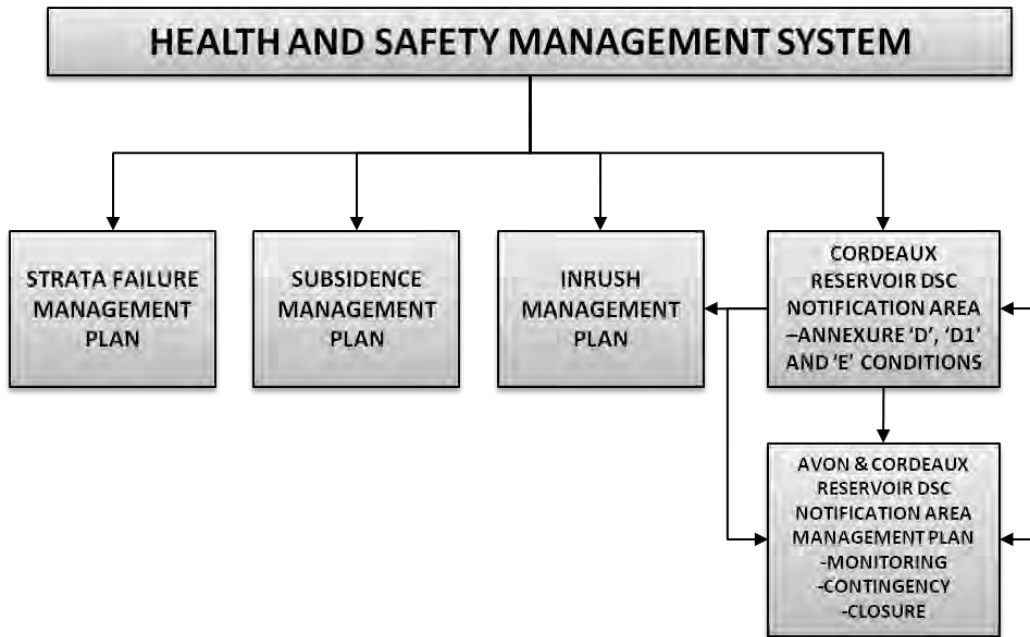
HEALTH AND SAFETY MANAGEMENT SYSTEM

STRATA FAILURE MANAGEMENT PLAN

SUBSIDENCE MANAGEMENT PLAN

INRUSH MANAGEMENT PLAN

CORDEAUX RESERVOIR DSC NOTIFICATION AREA –ANNEXURE 'D', 'D1' AND 'E' CONDITIONS

AVON & CORDEAUX RESERVOIR DSC NOTIFICATION AREA MANAGEMENT PLAN
-MONITORING
-CONTINGENCY
-CLOSURE